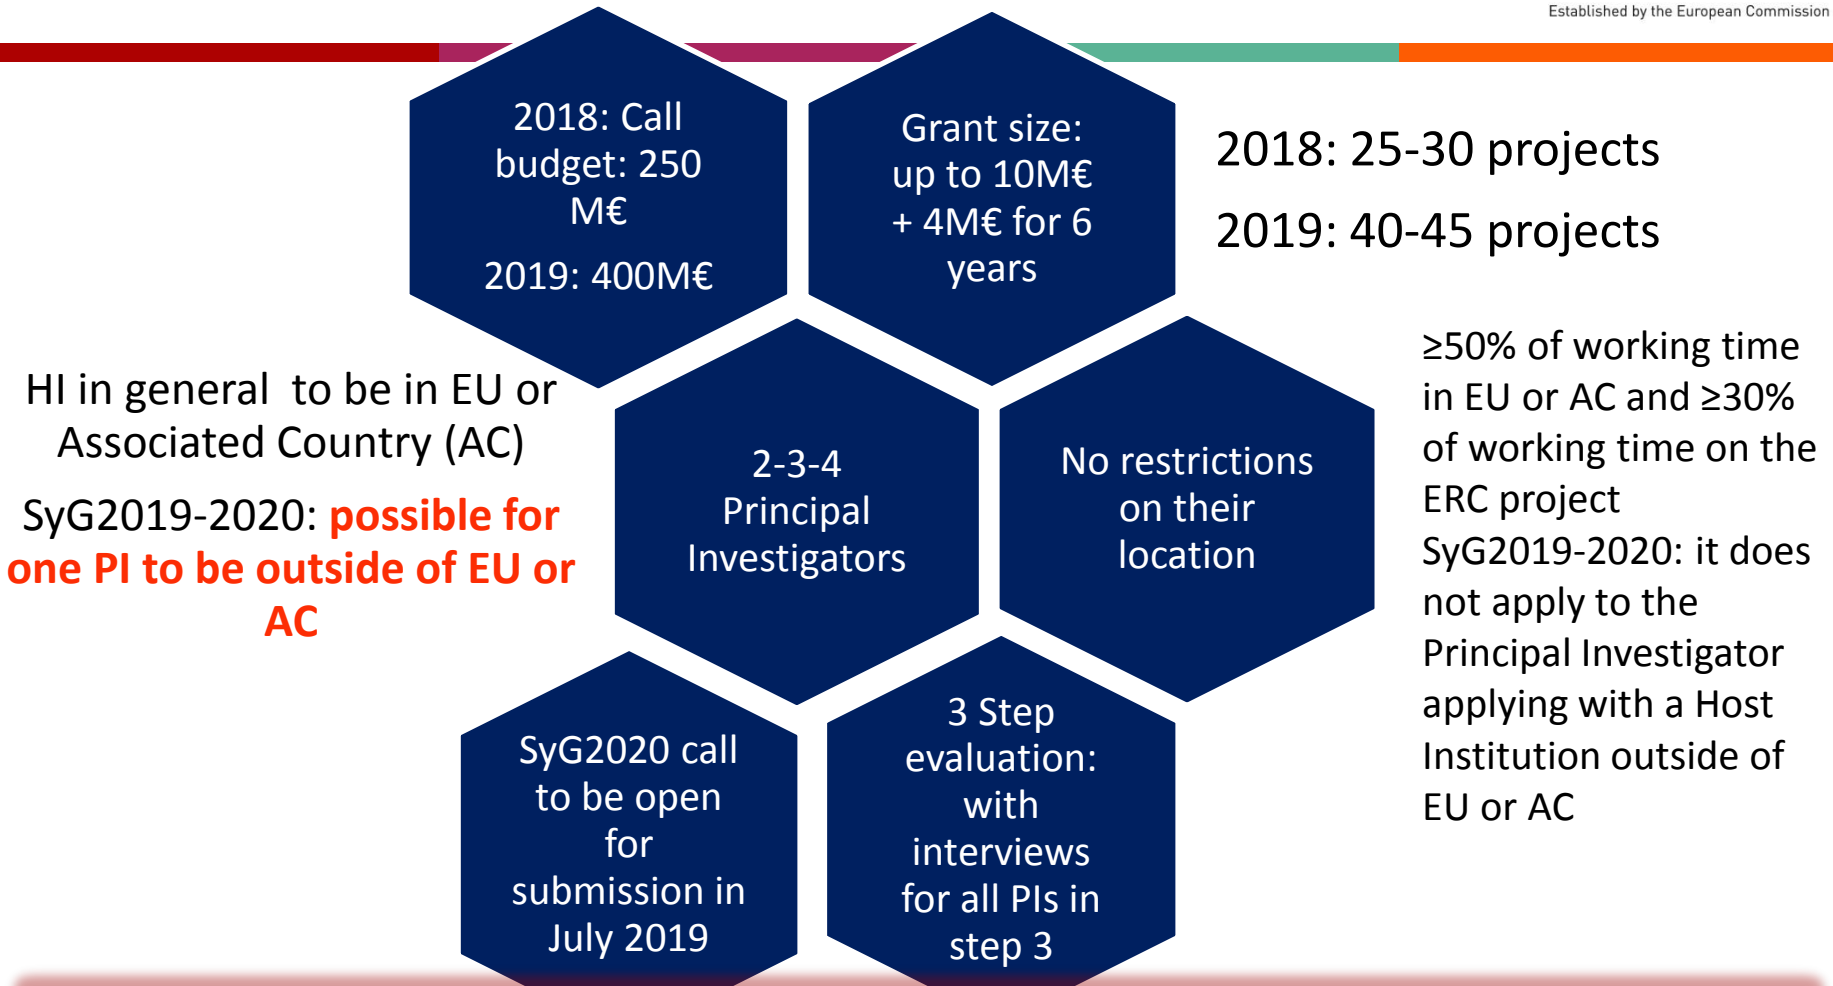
Established by the European Commission

2018: Call budget: 250 M€

2019: 400M€

Grant size: up to 10M€ + 4M€ for 6 years

2018: 25-30 projects

2019: 40-45 projects

HI in general to be in EU or Associated Country (AC)

SyG2019-2020: possible for one PI to be outside of EU or AC

2-3-4 Principal Investigators

No restrictions on their location

≥50% of working time in EU or AC and ≥30% of working time on the ERC project SyG2019-2020: it does not apply to the Principal Investigator applying with a Host Institution outside of EU or AC

SyG2020 call to be open for submission in July 2019

3 Step evaluation: with interviews for all PIs in step 3